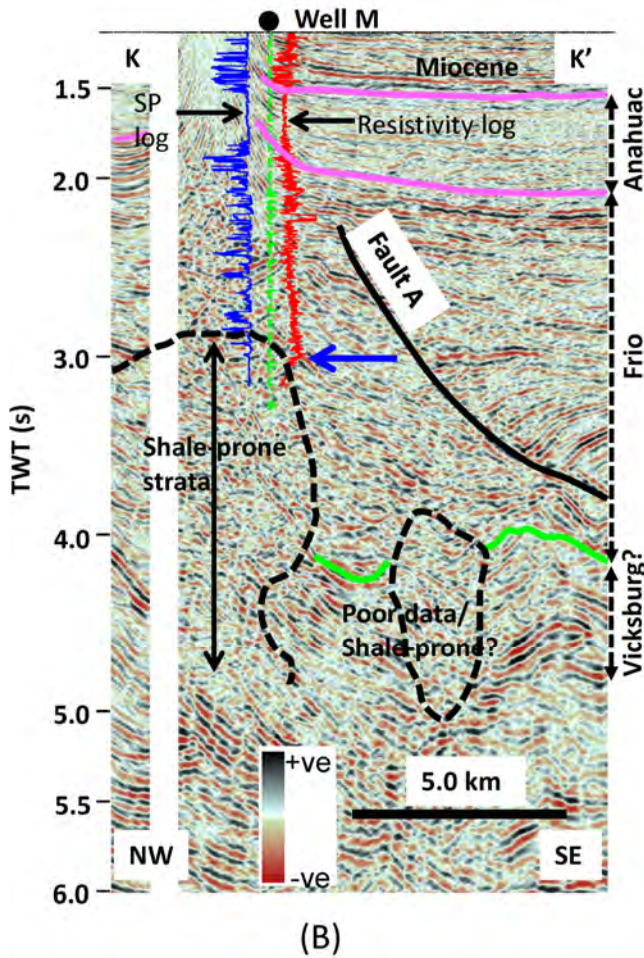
Well M

K

K'

Miocene

1.5

SP log

Resistivity log

Anahuac

2.0

Fault A

Frio

3.0

TWT (s)

Shale-prone strata

4.0

Vicksburg?

Poor data/ Shale-prone?

5.0

+ve

-ve

5.0 km

5.5

NW

SE

6.0

(B)